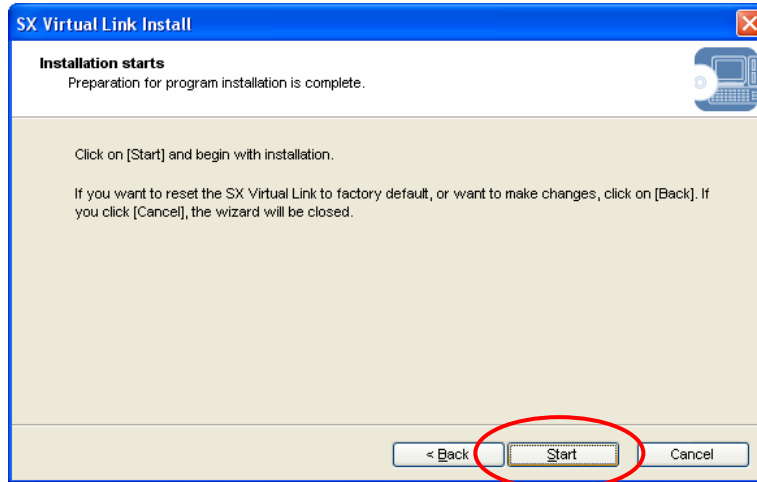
SX Virtual Link Install

Installation starts
Preparation for program installation is complete.

Click on [Start] and begin with installation.

If you want to reset the SX Virtual Link to factory default, or want to make changes, click on [Back]. If you click [Cancel], the wizard will be closed.

< Back
Start
Cancel